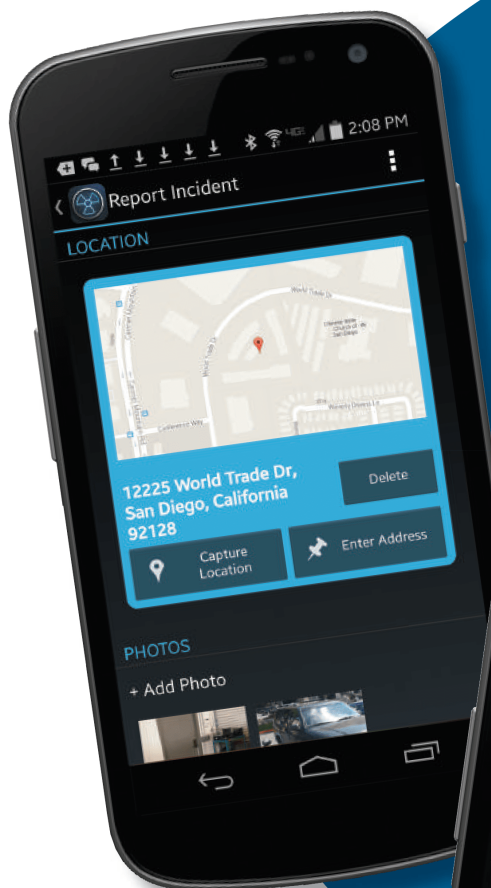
2:08 PM

Report Incident

LOCATION

World Trade Dr

World Trade Dr

Chinese Mission Church of San Diego

Carmel Mountain Rd

Camino Ruiz

Calle Mar Way

Waverly Downs Ln

12225 World Trade Dr, San Diego, California 92128

Delete

Capture Location

Enter Address

PHOTOS

+ Add Photo